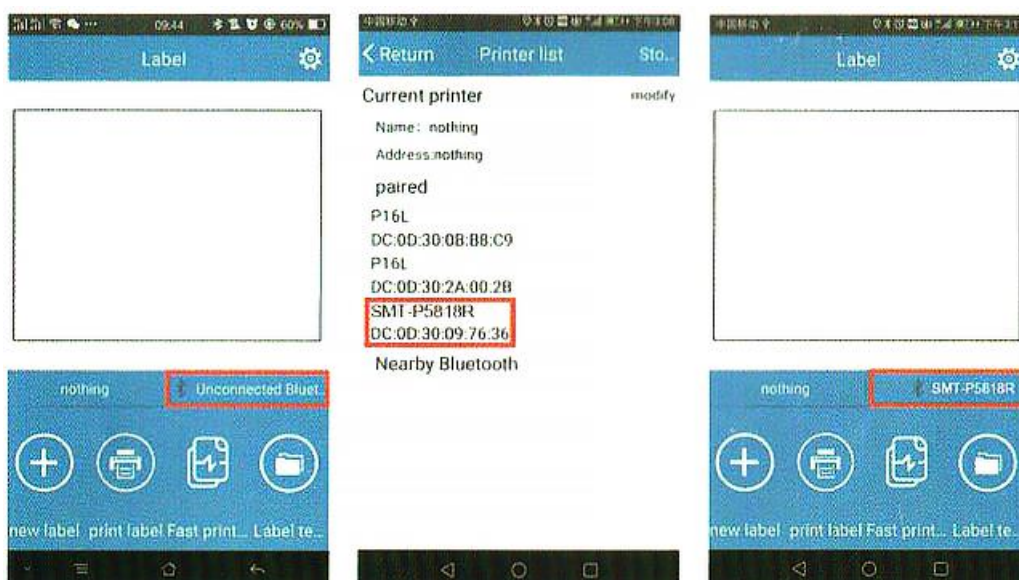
09:44 60%

Label

nothing
Unconnected Bluet..

new label
print label
Fast print...
Label te...

<Return
Printer list
Sto...

Current printer
modify

Name: nothing

Address:nothing

paired

P16L
DC:0D:30:0B:B8:C9

P16L
DC:0D:30:2A:00:2B

SMT-P5818R
DC:0D:30:09:76:36

Nearby Bluetooth

Label

nothing
SMT-P5818R

new label
print label
Fast print...
Label te...